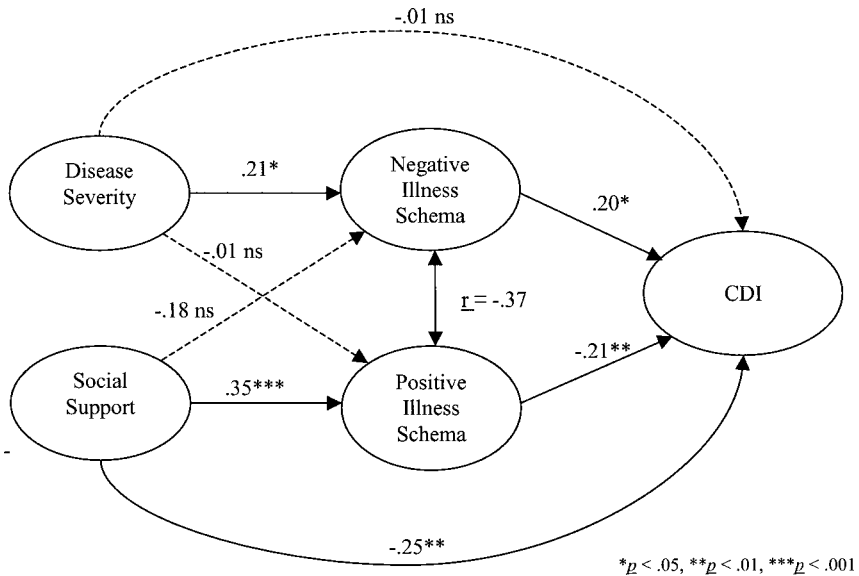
-.01 ns

Disease Severity

.21*

Negative Illness Schema

.20*

-.01 ns

-.18 ns

$\underline{r} = -.37$

CDI

Social Support

.35***

Positive Illness Schema

-.21**

-.25**

*$\underline{p}$ < .05, **$\underline{p}$ < .01, ***$\underline{p}$ < .001